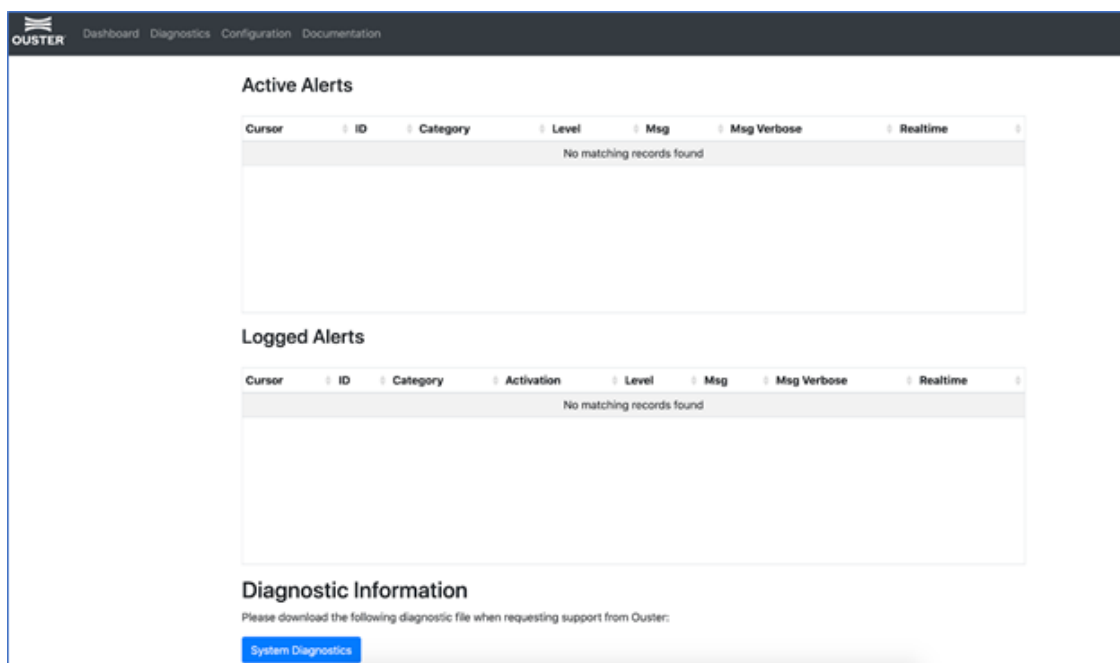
OUSTER Dashboard Diagnostics Configuration Documentation

Active Alerts

| Cursor | ID | Category | Level | Msg | Msg Verbose | Realtime |
|---|---|---|---|---|---|---|
| No matching records found | | | | | | |

Logged Alerts

| Cursor | ID | Category | Activation | Level | Msg | Msg Verbose | Realtime |
|---|---|---|---|---|---|---|---|
| No matching records found | | | | | | | |

Diagnostic Information

Please download the following diagnostic file when requesting support from Ouster:

System Diagnostics